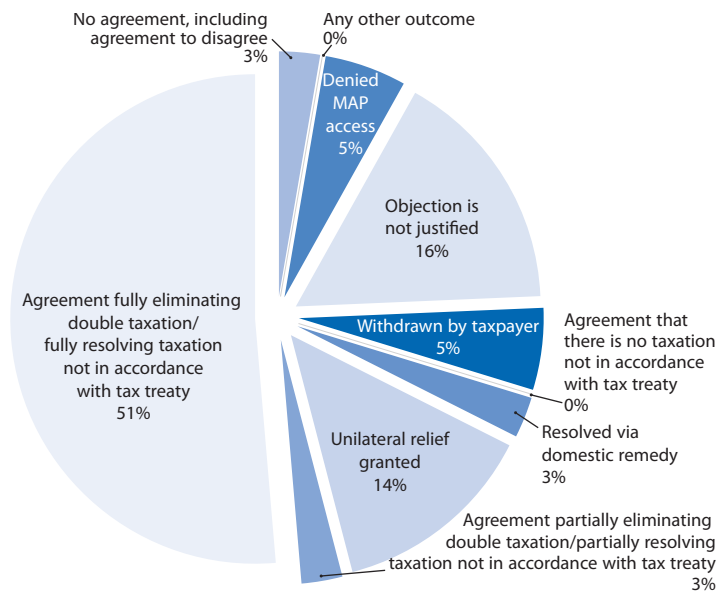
No agreement, including agreement to disagree 3%

Any other outcome 0%

Denied MAP access 5%

Objection is not justified 16%

Withdrawn by taxpayer 5%

Agreement that there is no taxation not in accordance with tax treaty 0%

Resolved via domestic remedy 3%

Agreement partially eliminating double taxation/partially resolving taxation not in accordance with tax treaty 3%

Unilateral relief granted 14%

Agreement fully eliminating double taxation/ fully resolving taxation not in accordance with tax treaty 51%